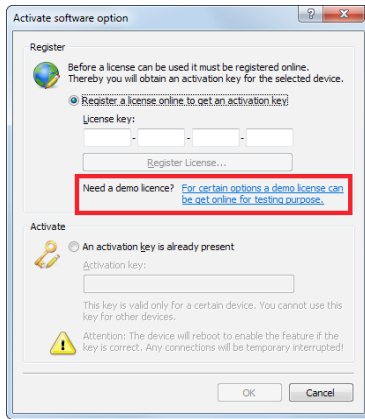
Activate software option

?

Register

Before a license can be used it must be registered online. Thereby you will obtain an activation key for the selected device.

Register a license online to get an activation key

License key:

Register License...

Need a demo licence? For certain options a demo license can be get online for testing purpose.

Activate

An activation key is already present

Activation key:

This key is valid only for a certain device. You cannot use this key for other devices.

Attention: The device will reboot to enable the feature if the key is correct. Any connections will be temporary interrupted!

OK

Cancel